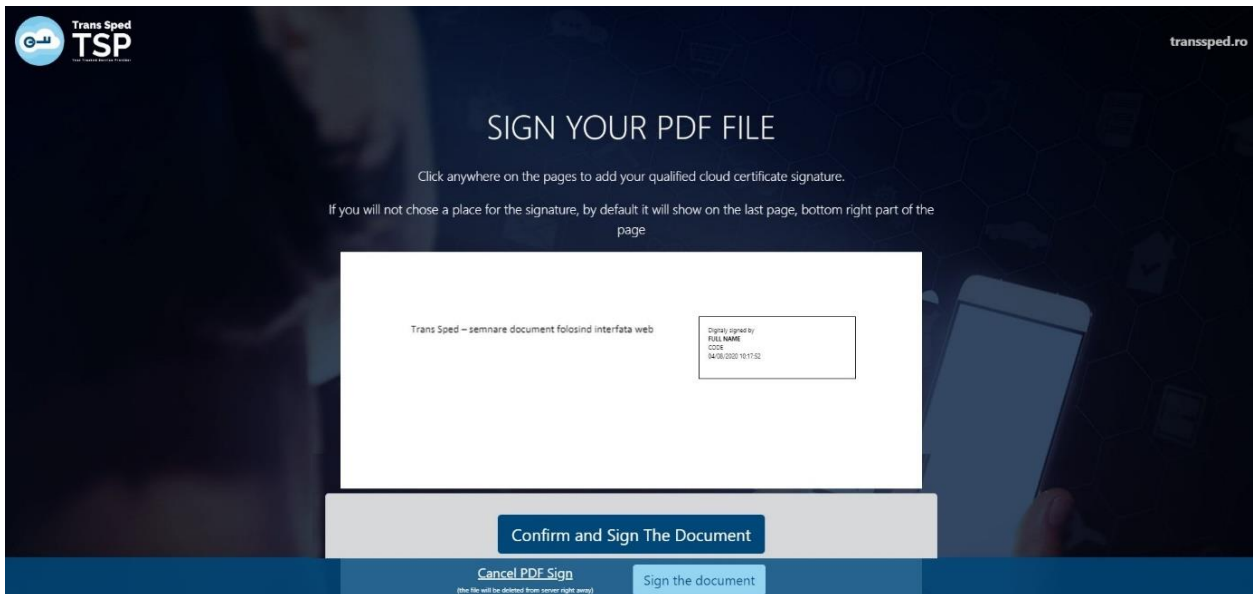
Trans Sped
TSP
Your Trusted Service Provider

transsped.ro

SIGN YOUR PDF FILE

Click anywhere on the pages to add your qualified cloud certificate signature.

If you will not chose a place for the signature, by default it will show on the last page, bottom right part of the page

Trans Sped – semnare document folosind interfata web

Digitally signed by
FULL NAME
CODE
04/08/2020 10:17:52

Confirm and Sign The Document

Cancel PDF Sign
(the file will be deleted from server right away)

Sign the document